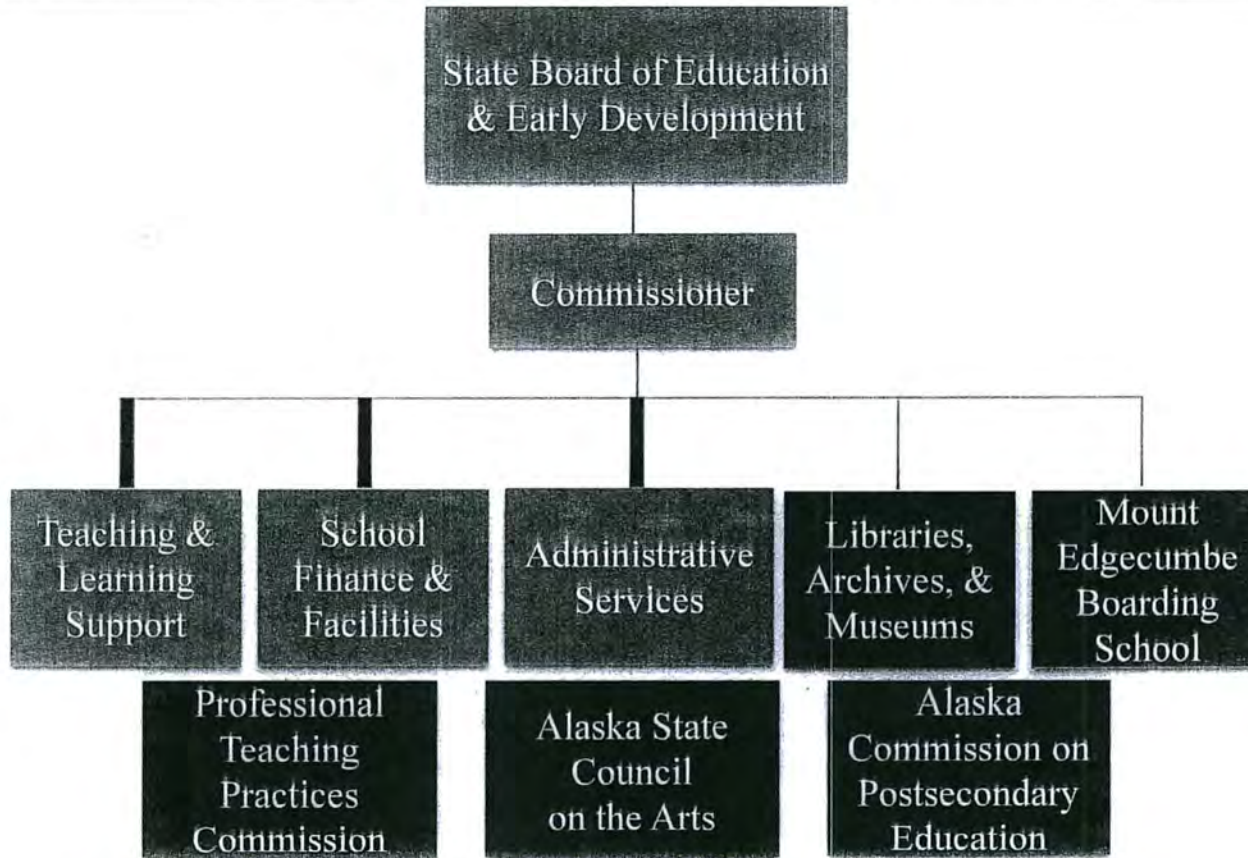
State Board of Education & Early Development

Commissioner

Teaching & Learning Support

School Finance & Facilities

Administrative Services

Libraries, Archives, & Museums

Mount Edgecumbe Boarding School

Professional Teaching Practices Commission

Alaska State Council on the Arts

Alaska Commission on Postsecondary Education